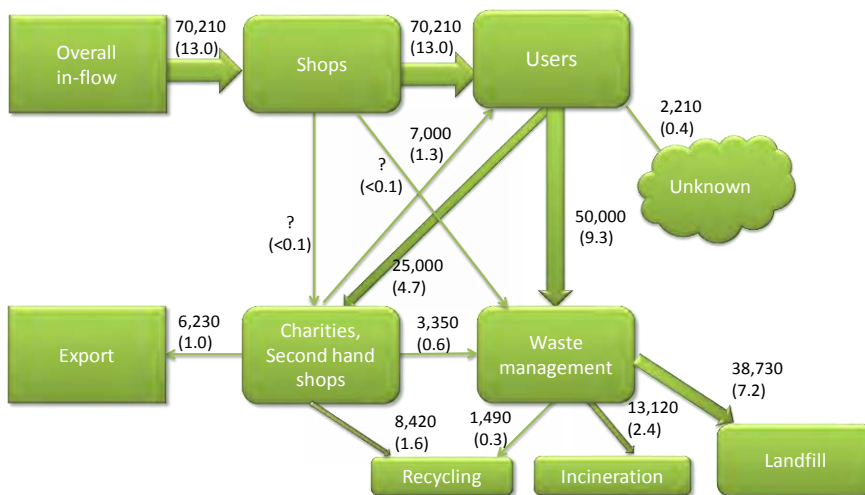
Overall in-flow

70,210
(13.0)

Shops

70,210
(13.0)

Users

2,210
(0.4)

Unknown

7,000
(1.3)

?
(<0.1)

?
(<0.1)

50,000
(9.3)

25,000
(4.7)

Export

6,230
(1.0)

Charities, Second hand shops

3,350
(0.6)

Waste management

38,730
(7.2)

8,420
(1.6)

1,490
(0.3)

13,120
(2.4)

Recycling

Incineration

Landfill